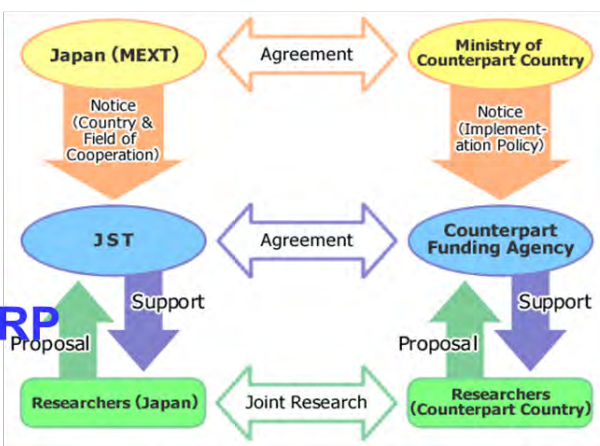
Japan (MEXT)

Agreement

Ministry of Counterpart Country

Notice (Country & Field of Cooperation)

Notice (Implementation Policy)

JST

Agreement

Counterpart Funding Agency

RP

Support

Proposal

Proposal

Support

Researchers (Japan)

Joint Research

Researchers (Counterpart Country)